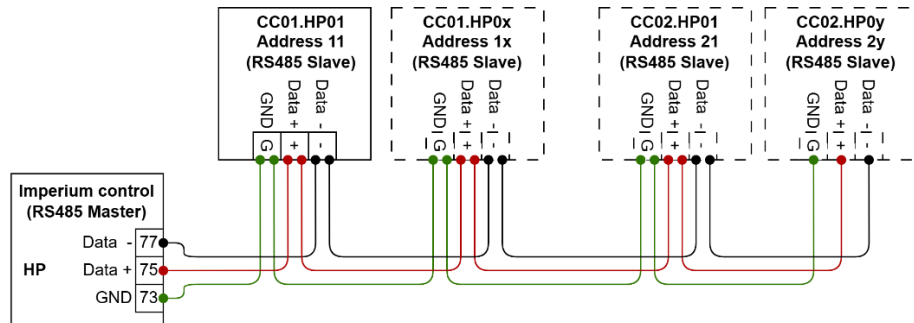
CC01.HP01
Address 11
(RS485 Slave)

GND Data + Data -
G + -

CC01.HP0x
Address 1x
(RS485 Slave)

GND Data + Data -
G + -

CC02.HP01
Address 21
(RS485 Slave)

GND Data + Data -
G + -

CC02.HP0y
Address 2y
(RS485 Slave)

GND Data + Data -
G + -

Imperium control
(RS485 Master)

HP
Data - 77
Data + 75
GND 73